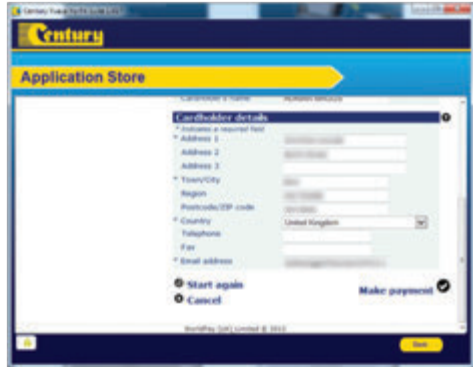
Century Tuka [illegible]

Century

Application Store

Cardholder's name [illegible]

Cardholder details

* Indicates a required field

* Address 1 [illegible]

Address 2 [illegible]

Address 3

* Town/City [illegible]

Region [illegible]

Postcode/ZIP code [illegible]

* Country United Kingdom

Telephone

Fax

* Email address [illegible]

Start again

Cancel

Make payment

WorldPay (UK) Limited © 2012

Back